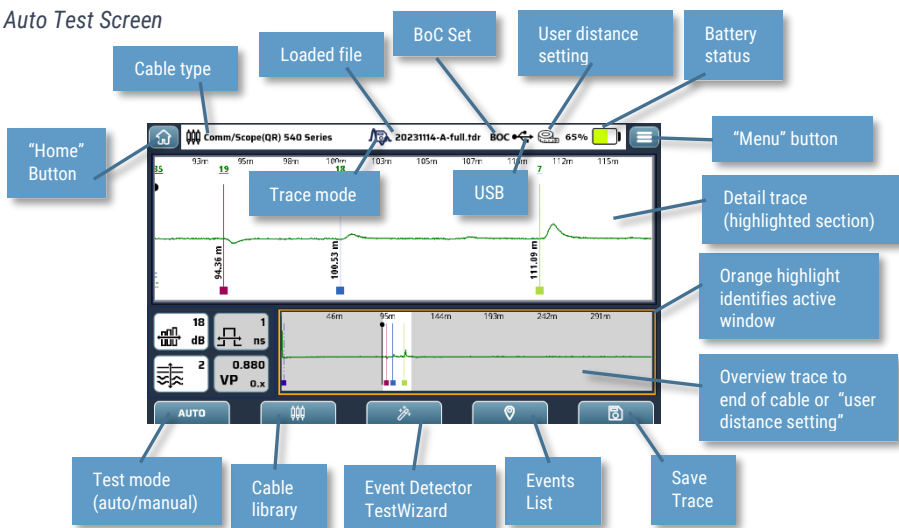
Auto Test Screen

Cable type

Loaded file

BoC Set

User distance setting

Battery status

"Home" Button

"Menu" button

Trace mode

USB

Detail trace (highlighted section)

Orange highlight identifies active window

Overview trace to end of cable or "user distance setting"

Test mode (auto/manual)

Cable library

Event Detector TestWizard

Events List

Save Trace

Comm/Scope(QR) 540 Series

20231114-A-full.tdr

BOC

65%

93m 95m 98m 100m 103m 105m 107m 110m 112m 115m

35 19 18 7

94.36 m

100.53 m

111.09 m

18 dB

1 ns

2

0.880 VP 0.x

46m 95m 144m 193m 242m 291m

AUTO